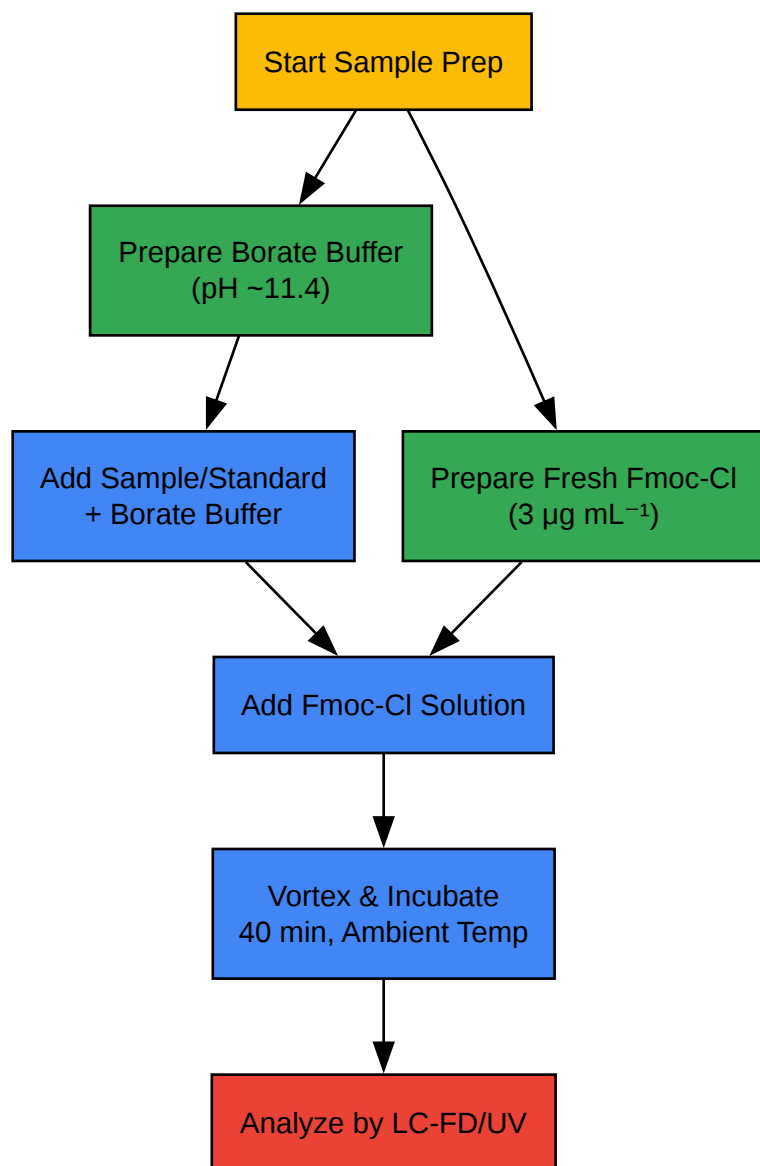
Start Sample Prep

Prepare Borate Buffer
(pH ~11.4)

Add Sample/Standard
+ Borate Buffer

Prepare Fresh Fmoc-Cl
(3 μg mL$^{-1}$)

Add Fmoc-Cl Solution

Vortex & Incubate
40 min, Ambient Temp

Analyze by LC-FD/UV